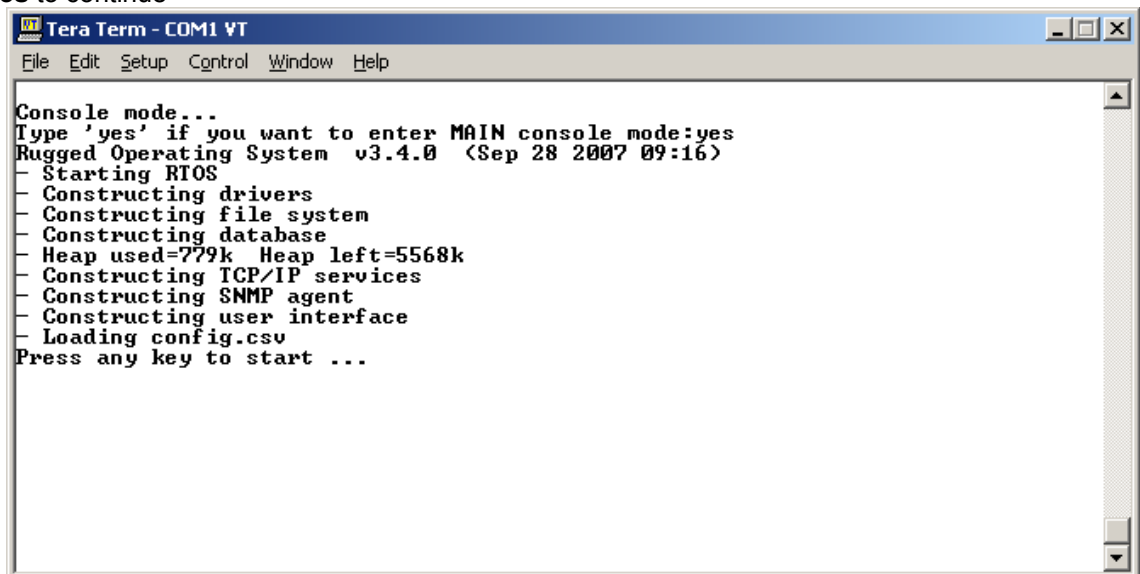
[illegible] to continue

Tera Term - COM1 VT

File Edit Setup Control Window Help

Console mode...
Type 'yes' if you want to enter MAIN console mode:yes
Rugged Operating System v3.4.0 (Sep 28 2007 09:16)
- Starting RTOS
- Constructing drivers
- Constructing file system
- Constructing database
- Heap used=779k Heap left=5568k
- Constructing TCP/IP services
- Constructing SNMP agent
- Constructing user interface
- Loading config.csv
Press any key to start ...